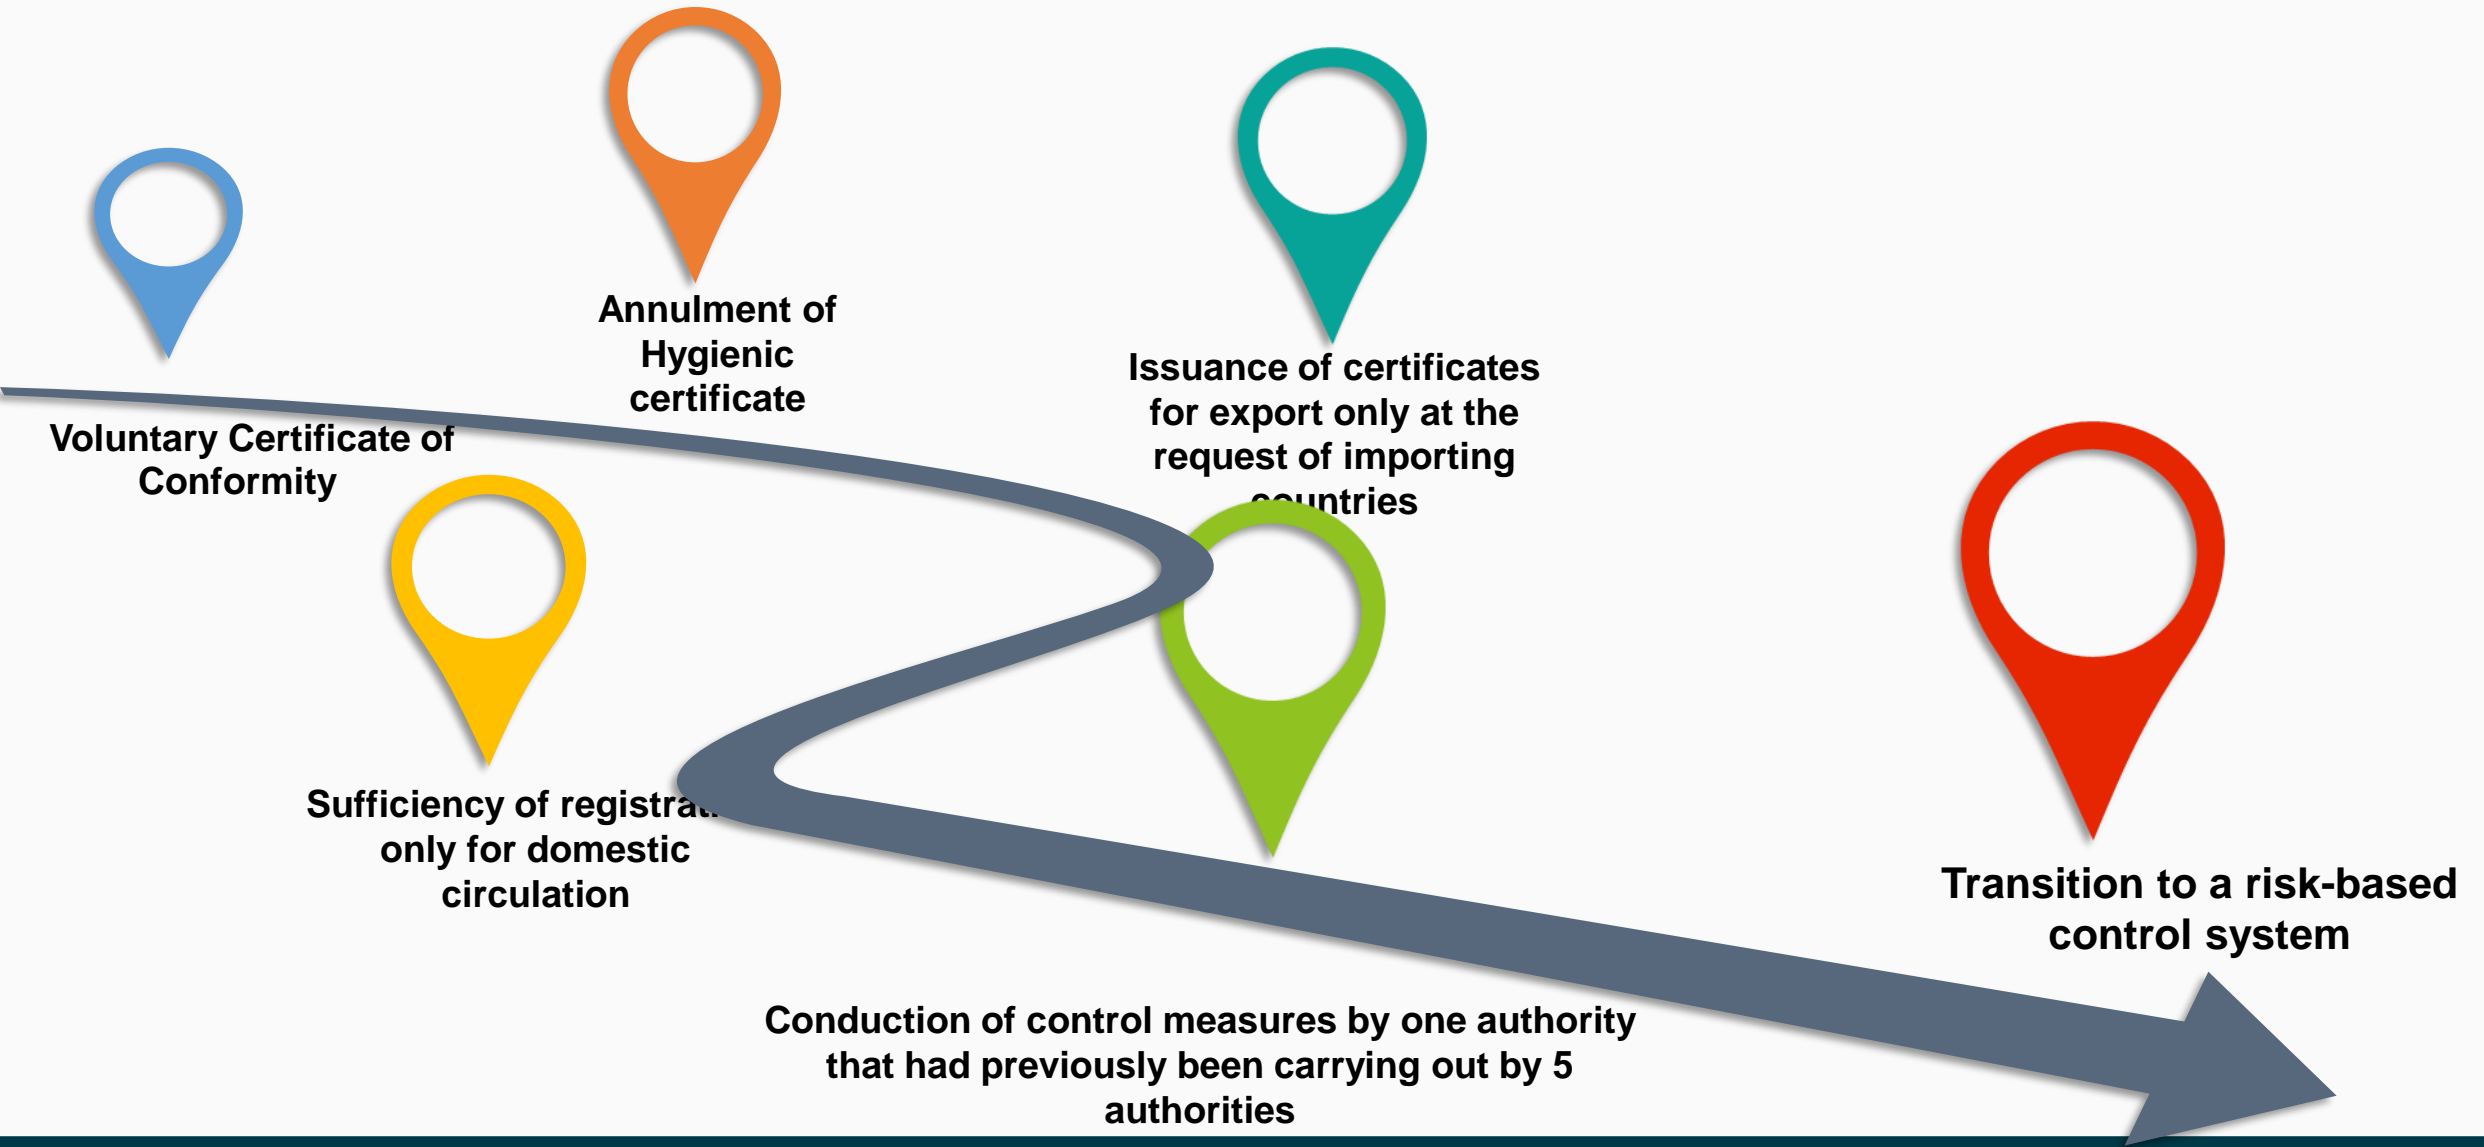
Annulment of Hygienic certificate

Issuance of certificates for export only at the request of importing countries

Voluntary Certificate of Conformity

Sufficiency of registra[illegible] only for domestic circulation

Transition to a risk-based control system

Conduction of control measures by one authority that had previously been carrying out by 5 authorities